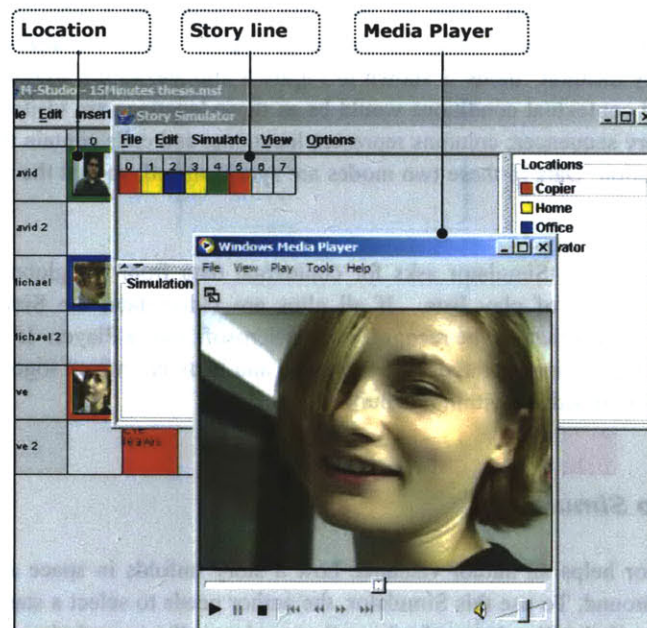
Location

Story line

Media Player

M-Studio - 15Minutes thesis.msf

le Edit Insert

Story Simulator

File Edit Simulate View Options

0 1 2 3 4 5 6 7

Locations

Copier

Home

Office

vator

avid

avid 2

lichael

lichael 2

ve

ve 2

Simulation

Windows Media Player

File View Play Tools Help